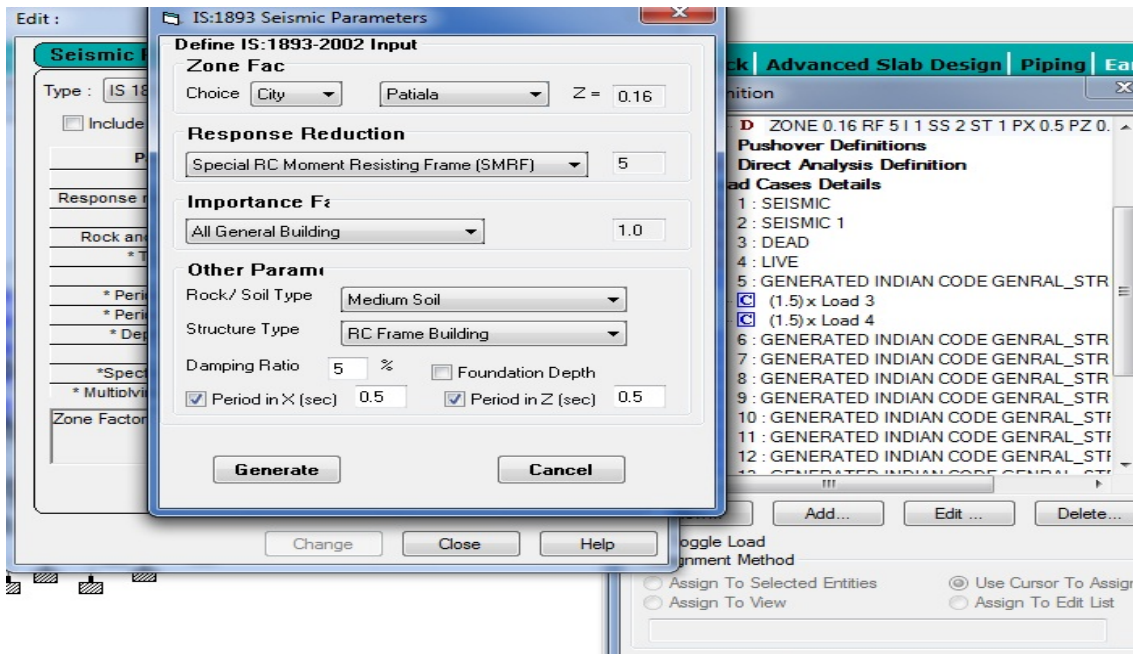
Edit :

Seismic P

Type : IS 18

Include

P

Response r

Rock and

* T

* Peri

* Peri

* Dep

*Spect

* Multiplyi

Zone Factor

IS:1893 Seismic Parameters

Define IS:1893-2002 Input

Zone Fac

Choice City Patiala Z = 0.16

Response Reduction

Special RC Moment Resisting Frame (SMRF) 5

Importance Fa

All General Building 1.0

Other Parame

Rock/ Soil Type Medium Soil

Structure Type RC Frame Building

Damping Ratio 5 %

Foundation Depth

Period in X (sec) 0.5

Period in Z (sec) 0.5

Generate

Cancel

Change Close Help

ck Advanced Slab Design Piping Ea

nition

D ZONE 0.16 RF 5 I 1 SS 2 ST 1 PX 0.5 PZ 0.

Pushover Definitions

Direct Analysis Definition

ad Cases Details

1 : SEISMIC

2 : SEISMIC 1

3 : DEAD

4 : LIVE

5 : GENERATED INDIAN CODE GENRAL_STR

C (1.5) x Load 3

C (1.5) x Load 4

6 : GENERATED INDIAN CODE GENRAL_STR

7 : GENERATED INDIAN CODE GENRAL_STR

8 : GENERATED INDIAN CODE GENRAL_STR

9 : GENERATED INDIAN CODE GENRAL_STR

10 : GENERATED INDIAN CODE GENRAL_STF

11 : GENERATED INDIAN CODE GENRAL_STF

12 : GENERATED INDIAN CODE GENRAL_STF

Add... Edit ... Delete...

oggle Load

gnment Method

Assign To Selected Entities

Use Cursor To Assign

Assign To View

Assign To Edit List